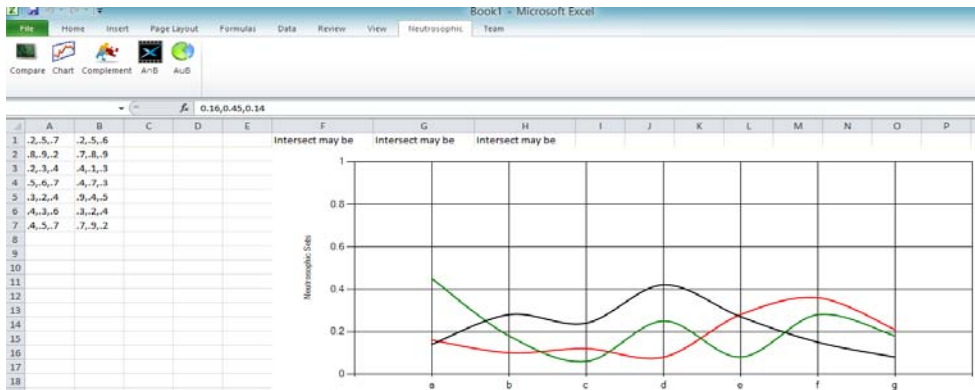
Book1 - Microsoft Excel

File Home Insert Page Layout Formulas Data Review View Neutrosophic Team

Compare Chart Complement A∩B A∪B

$f_x$ 0.16,0.45,0.14

| | A | B | C | D | E | F | G | H | I | J | K | L | M | N | O | P |
|---|---|---|---|---|---|---|---|---|---|---|---|---|---|---|---|---|
| 1 | .2,.5,.7 | .2,.5,.6 | | | | Intersect may be | Intersect may be | Intersect may be | | | | | | | | |
| 2 | .8,.9,.2 | .7,.8,.9 | | | | | | | | | | | | | | |
| 3 | .2,.3,.4 | .4,.1,.3 | | | | | | | | | | | | | | |
| 4 | .5,.6,.7 | .4,.7,.3 | | | | | | | | | | | | | | |
| 5 | .3,.2,.4 | .9,.4,.5 | | | | | | | | | | | | | | |
| 6 | .4,.3,.6 | .3,.2,.4 | | | | | | | | | | | | | | |
| 7 | .4,.5,.7 | .7,.9,.2 | | | | | | | | | | | | | | |
| 8 | | | | | | | | | | | | | | | | |
| 9 | | | | | | | | | | | | | | | | |
| 10 | | | | | | | | | | | | | | | | |
| 11 | | | | | | | | | | | | | | | | |
| 12 | | | | | | | | | | | | | | | | |
| 13 | | | | | | | | | | | | | | | | |
| 14 | | | | | | | | | | | | | | | | |
| 15 | | | | | | | | | | | | | | | | |
| 16 | | | | | | | | | | | | | | | | |
| 17 | | | | | | | | | | | | | | | | |
| 18 | | | | | | | | | | | | | | | | |

Neutrosophic Sets

1
0.8
0.6
0.4
0.2
0

a b c d e f g